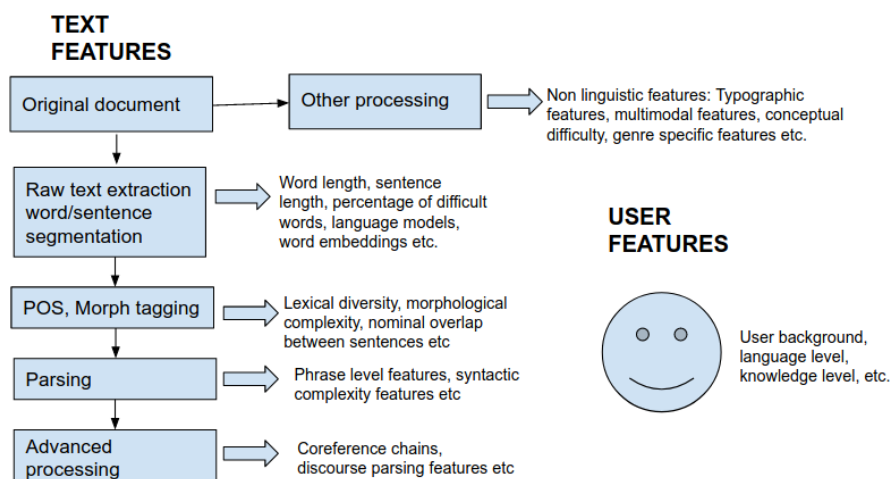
TEXT FEATURES

Original document

Other processing

Non linguistic features: Typographic features, multimodal features, conceptual difficulty, genre specific features etc.

Raw text extraction word/sentence segmentation

Word length, sentence length, percentage of difficult words, language models, word embeddings etc.

POS, Morph tagging

Lexical diversity, morphological complexity, nominal overlap between sentences etc

Parsing

Phrase level features, syntactic complexity features etc

Advanced processing

Coreference chains, discourse parsing features etc

USER FEATURES

User background, language level, knowledge level, etc.